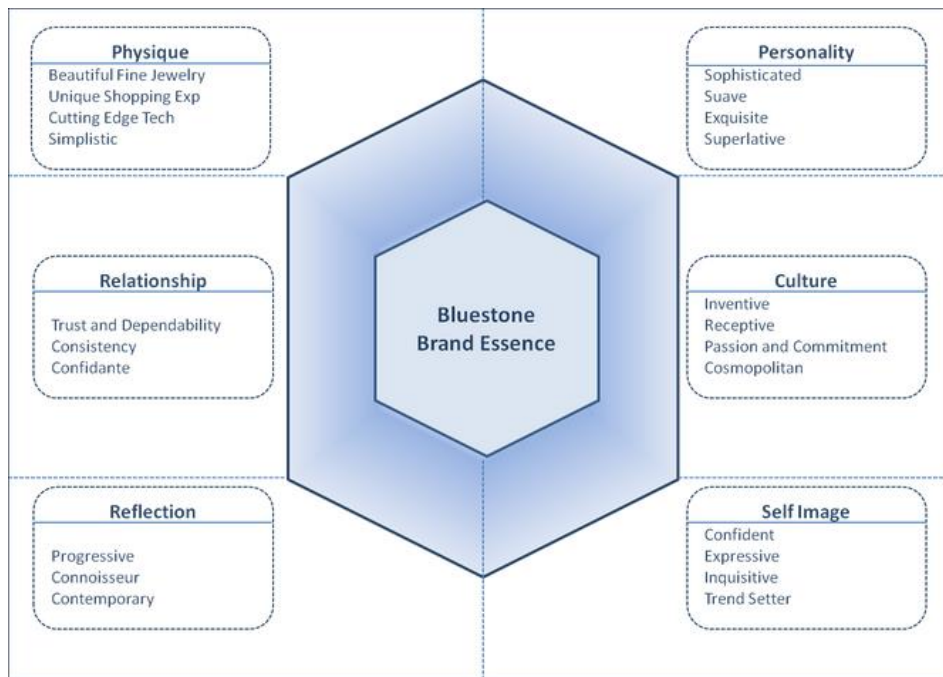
Physique
Beautiful Fine Jewelry
Unique Shopping Exp
Cutting Edge Tech
Simplistic

Personality
Sophisticated
Suave
Exquisite
Superlative

Relationship
Trust and Dependability
Consistency
Confidante

Bluestone
Brand Essence

Culture
Inventive
Receptive
Passion and Commitment
Cosmopolitan

Reflection
Progressive
Connoisseur
Contemporary

Self Image
Confident
Expressive
Inquisitive
Trend Setter